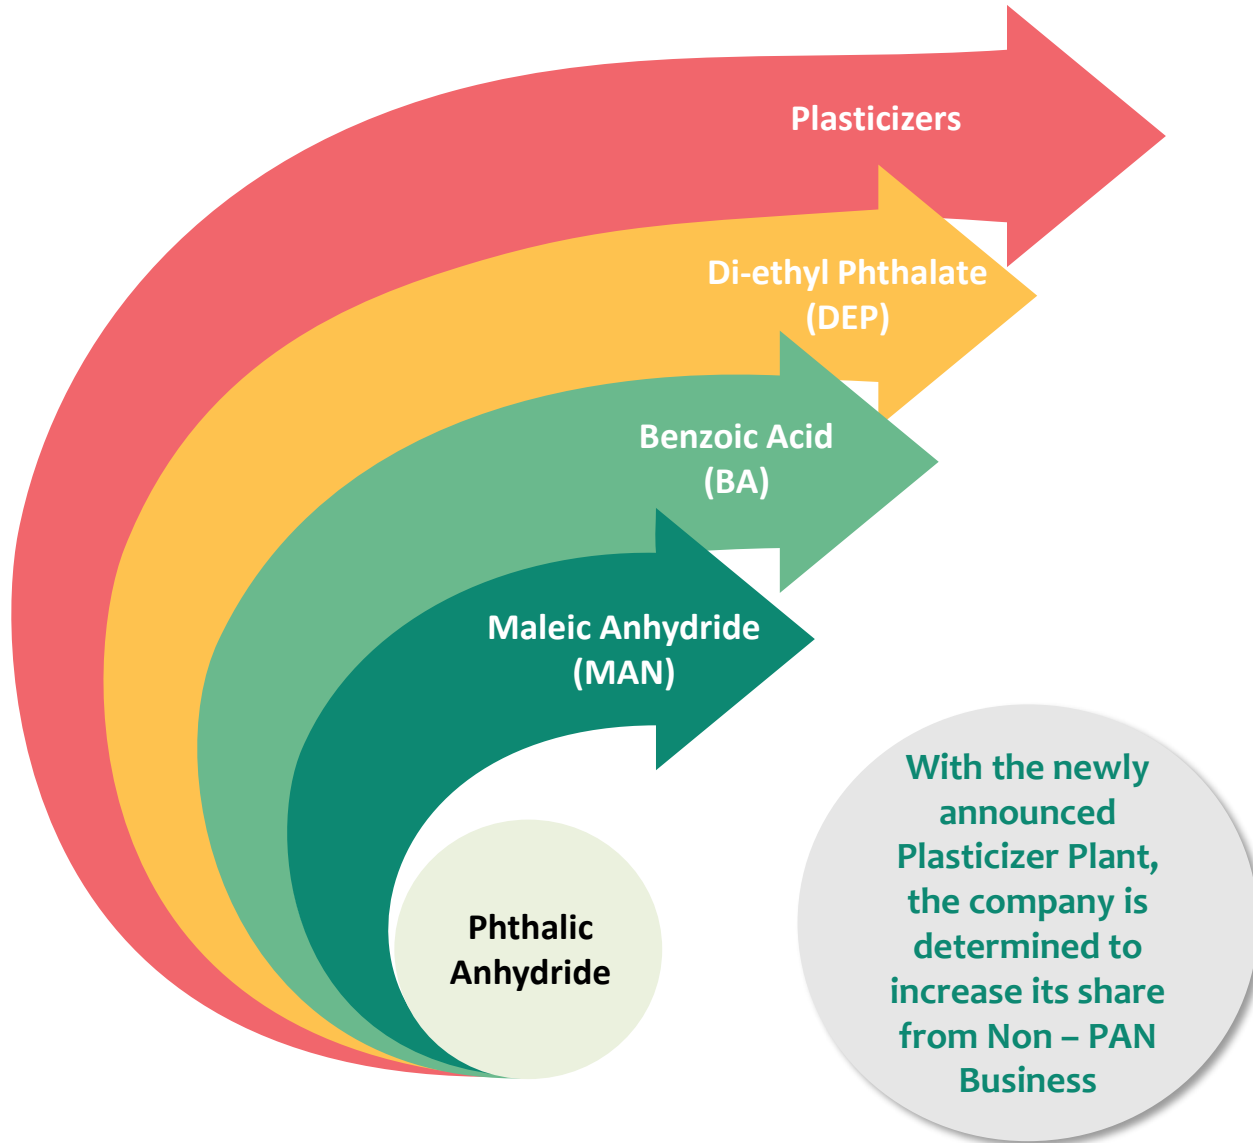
Plasticizers

Di-ethyl Phthalate (DEP)

Benzoic Acid (BA)

Maleic Anhydride (MAN)

Phthalic Anhydride

With the newly announced Plasticizer Plant, the company is determined to increase its share from Non – PAN Business